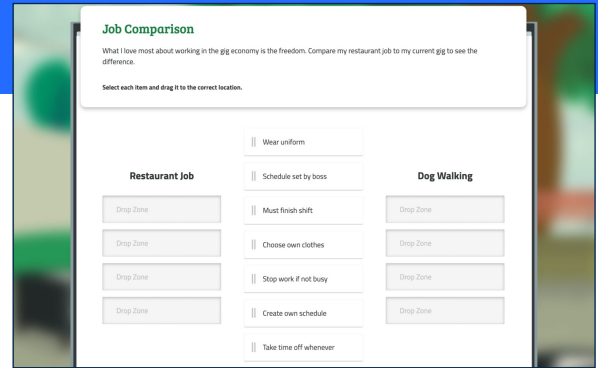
Job Comparison

What I love most about working in the gig economy is the freedom. Compare my restaurant job to my current gig to see the difference.

Select each item and drag it to the correct location.

Restaurant Job

Drop Zone

Drop Zone

Drop Zone

Drop Zone

Wear uniform

Schedule set by boss

Must finish shift

Choose own clothes

Stop work if not busy

Create own schedule

Take time off whenever

Dog Walking

Drop Zone

Drop Zone

Drop Zone

Drop Zone